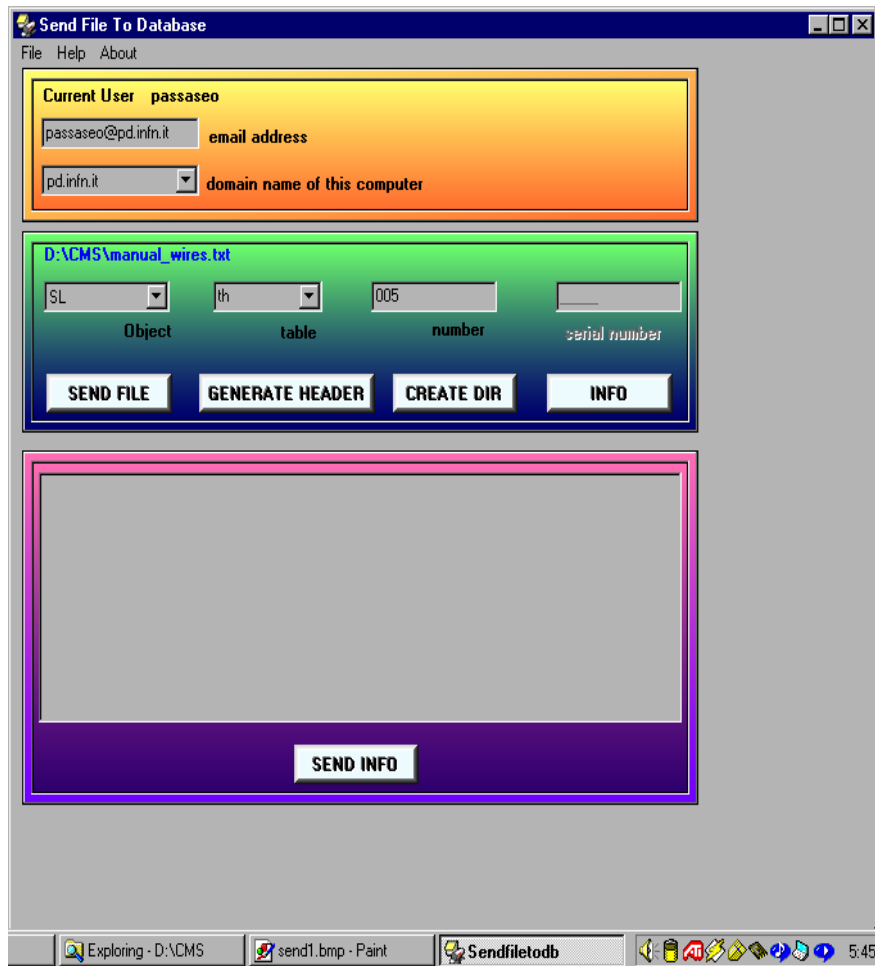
Send File To Database

File Help About

Current User passaseo

passaseo@pd.infn.it email address

pd.infn.it domain name of this computer

D:\CMS\manual_wires.txt

SL

th

005

Object

table

number

serial number

SEND FILE

GENERATE HEADER

CREATE DIR

INFO

SEND INFO

Exploring - D:\CMS

send1.bmp - Paint

Sendfiletodb

5:45